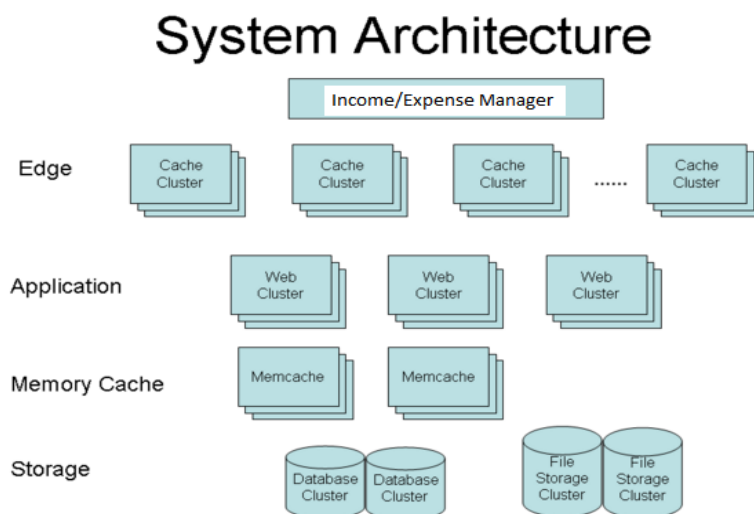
System Architecture

Income/Expense Manager

Edge

Cache Cluster

Cache Cluster

Cache Cluster

......

Cache Cluster

Application

Web Cluster

Web Cluster

Web Cluster

Memory Cache

Memcache

Memcache

Storage

Database Cluster

Database Cluster

File Storage Cluster

File Storage Cluster